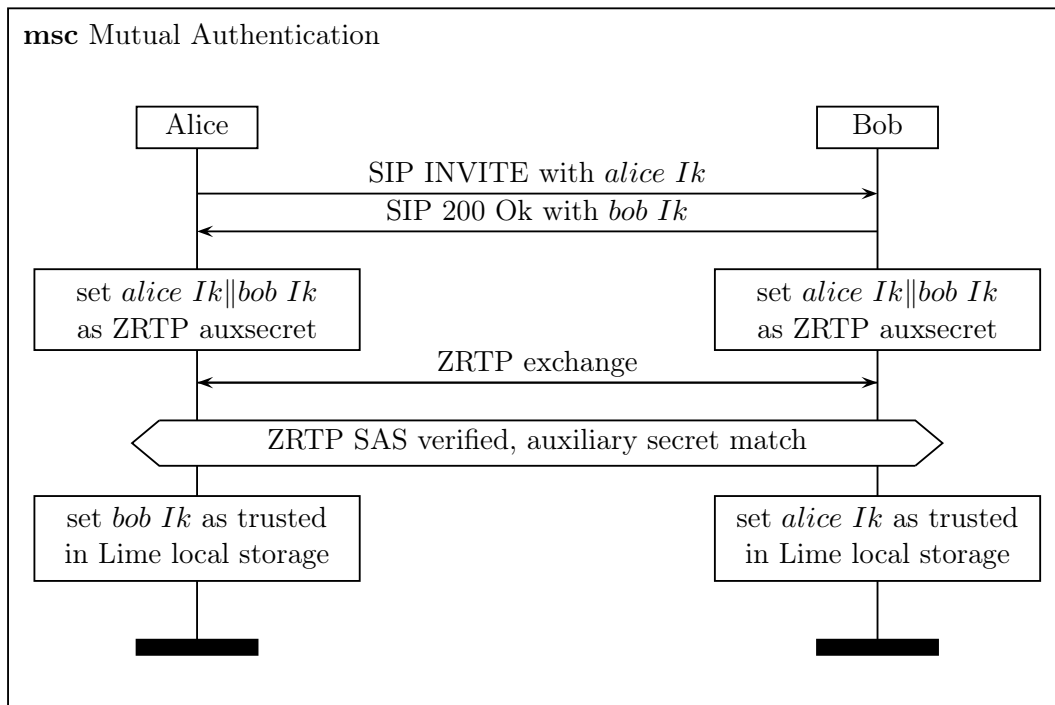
msc Mutual Authentication

Alice

Bob

SIP INVITE with *alice Ik*

SIP 200 Ok with *bob Ik*

set *alice Ik*‖*bob Ik* as ZRTP auxsecret

set *alice Ik*‖*bob Ik* as ZRTP auxsecret

ZRTP exchange

ZRTP SAS verified, auxiliary secret match

set *bob Ik* as trusted in Lime local storage

set *alice Ik* as trusted in Lime local storage